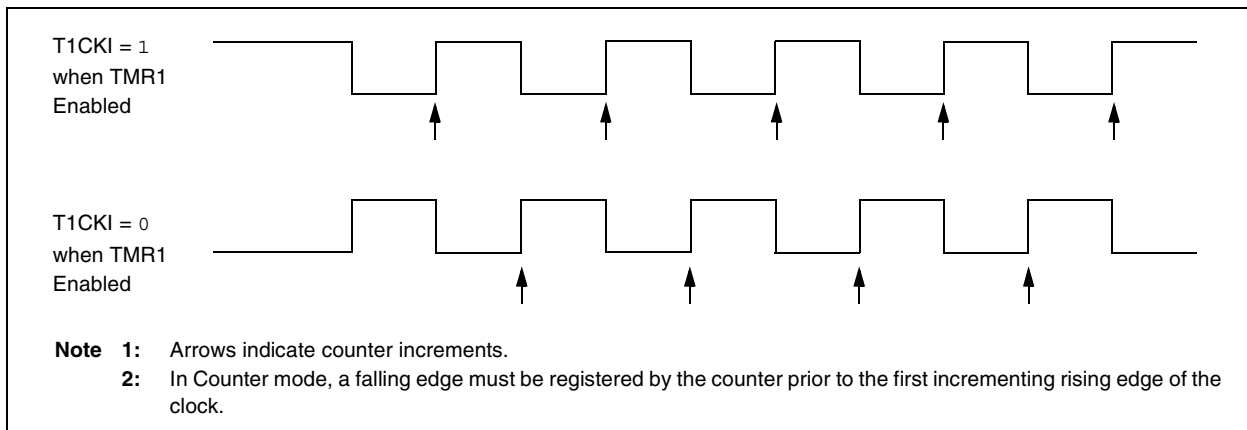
T1CKI = 1
when TMR1
Enabled

T1CKI = 0
when TMR1
Enabled

**Note 1:** Arrows indicate counter increments.

**2:** In Counter mode, a falling edge must be registered by the counter prior to the first incrementing rising edge of the clock.